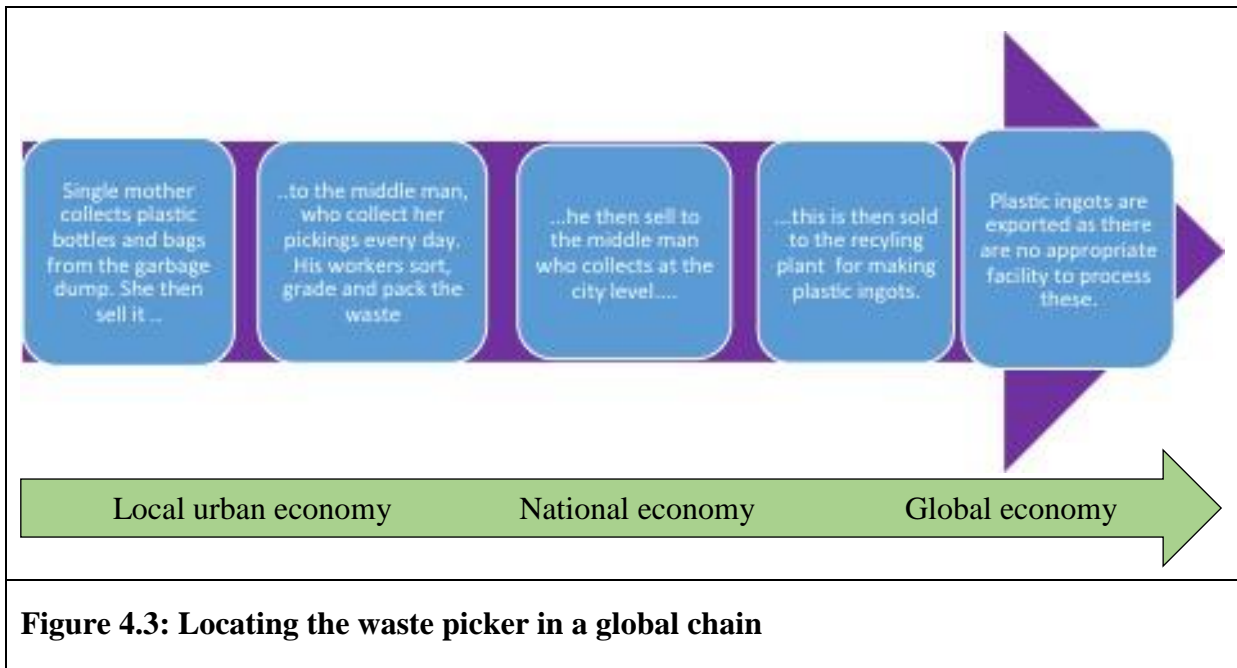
Single mother collects plastic bottles and bags from the garbage dump. She then sell it ...

...to the middle man, who collect her pickings every day. His workers sort, grade and pack the waste

...he then sell to the middle man who collects at the city level....

...this is then sold to the recyling plant for making plastic ingots.

Plastic ingots are exported as there are no appropriate facility to process these.

Local urban economy National economy Global economy

**Figure 4.3: Locating the waste picker in a global chain**